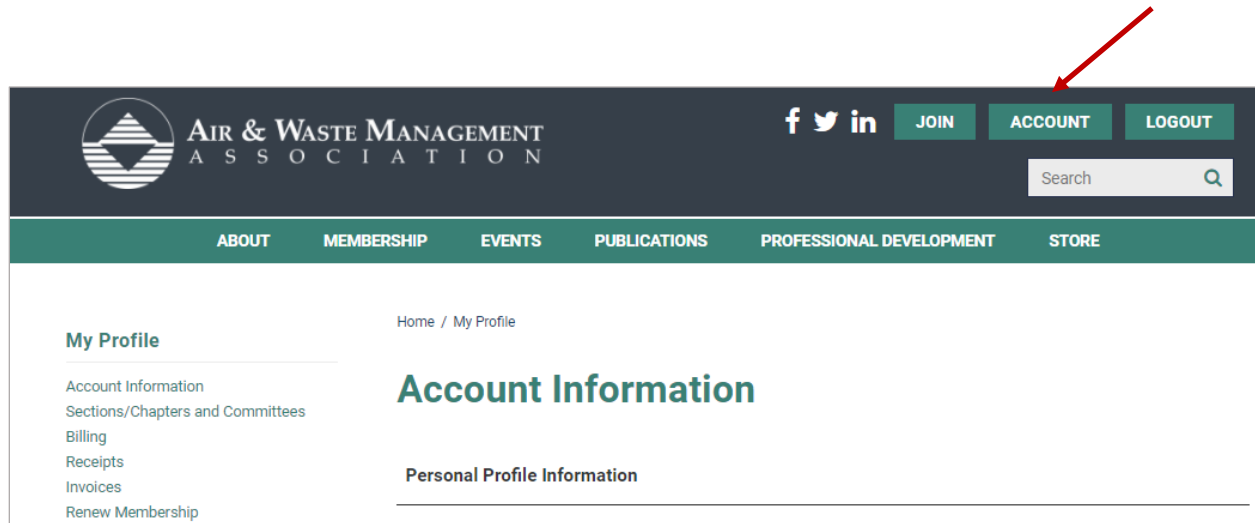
Air & Waste Management
Association

JOIN ACCOUNT LOGOUT

Search

ABOUT MEMBERSHIP EVENTS PUBLICATIONS PROFESSIONAL DEVELOPMENT STORE

My Profile

Account Information
Sections/Chapters and Committees
Billing
Receipts
Invoices
Renew Membership

Home / My Profile

Account Information

Personal Profile Information